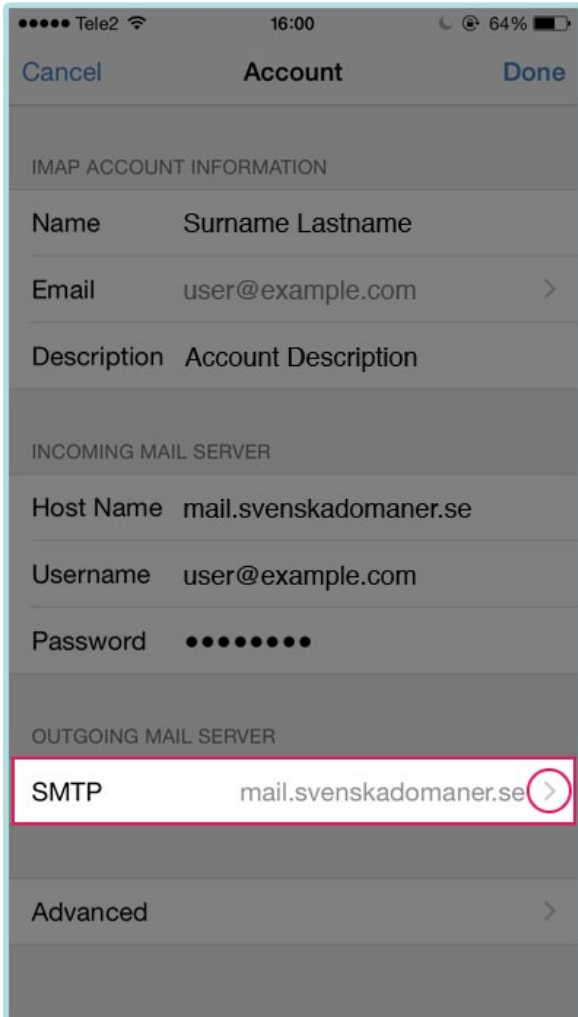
••••• Tele2 16:00 64%

Cancel Account Done

IMAP ACCOUNT INFORMATION

Name Surname Lastname

Email user@example.com >

Description Account Description

INCOMING MAIL SERVER

Host Name mail.svenskadomaner.se

Username user@example.com

Password ••••••••

OUTGOING MAIL SERVER

SMTP mail.svenskadomaner.se >

Advanced >